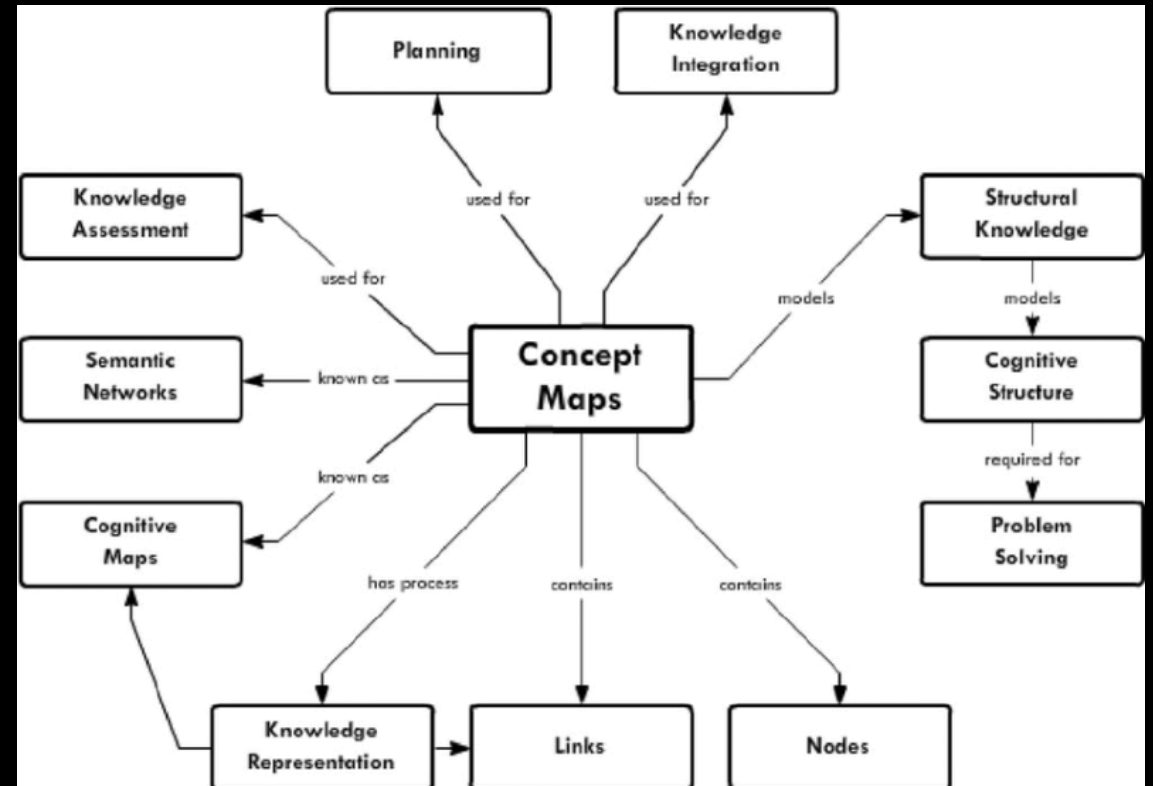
Planning

Knowledge Integration

Knowledge Assessment

used for

used for

Structural Knowledge

used for

models

models

Semantic Networks

known as

Concept Maps

Cognitive Structure

known as

required for

Cognitive Maps

Problem Solving

has process

contains

contains

Knowledge Representation

Links

Nodes